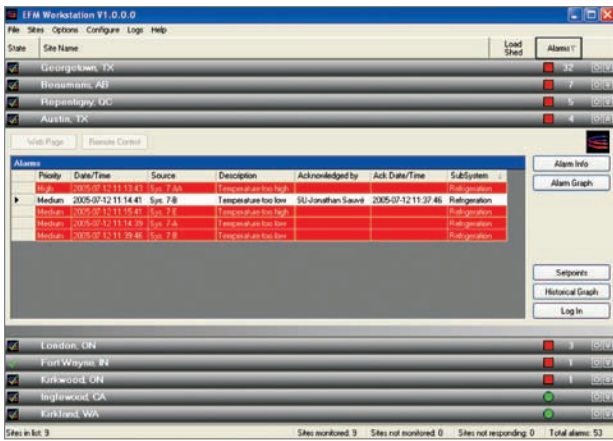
EFM Workstation V1.0.0.0

File Sites Options Configure Logs Help

State Site Name Load Shed Alarms

Georgetown, TX 32

Beaumont, AB 7

Repentigny, QC 5

Austin, TX 4

Web Page Remote Control

Alarms

| Priority | Date/Time | Source | Description | Acknowledged by | Ack Date/Time | SubSystem |
|---|---|---|---|---|---|---|
| High | 2005-07-12 11:13:43 | Sys. 7-AA | Temperature too high | | | Refrigeration |
| Medium | 2005-07-12 11:14:41 | Sys. 7-B | Temperature too low | SU-Jonathan Sauvé | 2005-07-12 11:37:46 | Refrigeration |
| Medium | 2005-07-12 11:15:41 | Sys. 7-E | Temperature too low | | | Refrigeration |
| Medium | 2005-07-12 11:14:39 | Sys. 7-A | Temperature too low | | | Refrigeration |
| Medium | 2005-07-12 11:39:46 | Sys. 7-B | Temperature too low | | | Refrigeration |

Alarm Info

Alarm Graph

Setpoints

Historical Graph

Log In

London, ON 3

Fort Wayne, IN 1

Kirkwood, ON 1

Inglewood, CA

Kirkland, WA

Sites in list: 9 Sites monitored: 9 Sites not monitored: 0 Sites not responding: 0 Total alarms: 53